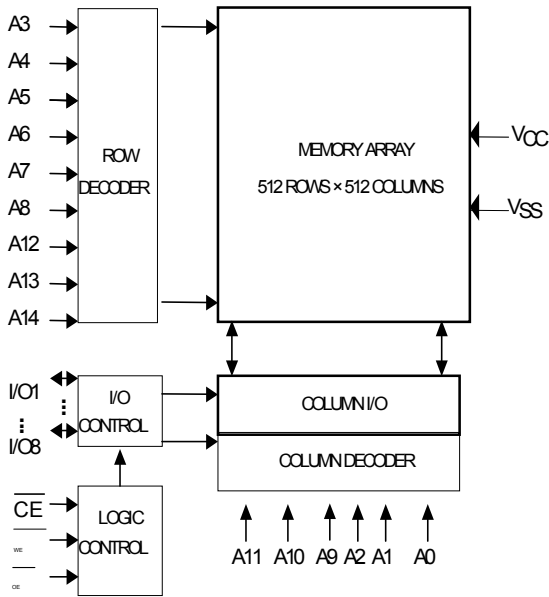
A3
A4
A5
A6
A7
A8
A12
A13
A14

ROW DECODER

MEMORY ARRAY
512 ROWS × 512 COLUMNS

$V_{CC}$
$V_{SS}$

I/O1
⋮
I/O8

I/O CONTROL

COLUMN I/O

COLUMN DECODER

$\overline{CE}$
WE
OE

LOGIC CONTROL

A11 A10 A9 A2 A1 A0